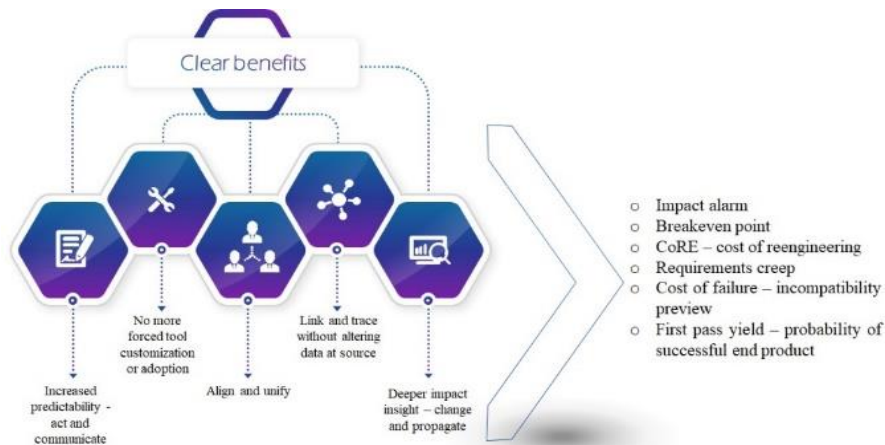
Clear benefits

No more forced tool customization or adoption

Link and trace without altering data at source

Increased predictability - act and communicate

Align and unify

Deeper impact insight – change and propagate

- Impact alarm
- Breakeven point
- CoRE – cost of reengineering
- Requirements creep
- Cost of failure – incompatibility preview
- First pass yield – probability of successful end product